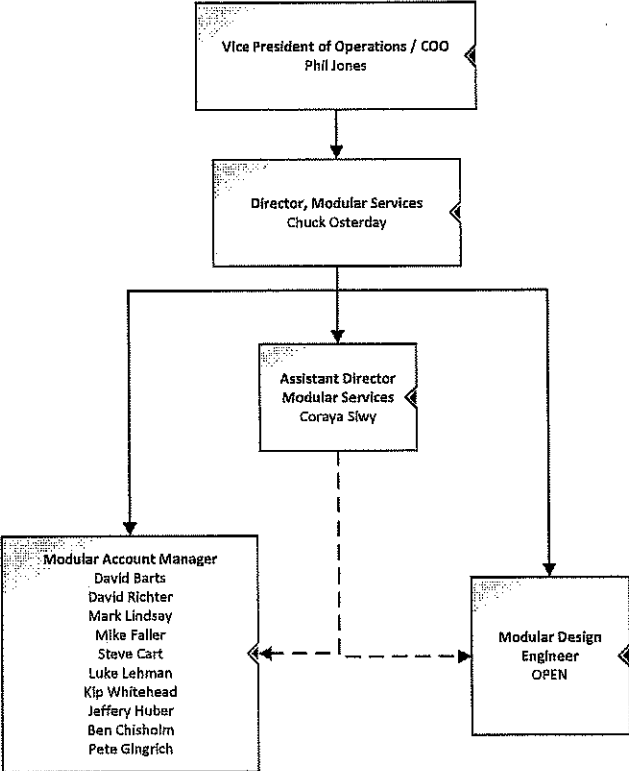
Vice President of Operations / COO
Phil Jones

Director, Modular Services
Chuck Osterday

Assistant Director
Modular Services
Coraya Siwy

Modular Account Manager
David Barts
David Richter
Mark Lindsay
Mike Faller
Steve Cart
Luke Lehman
Kip Whitehead
Jeffery Huber
Ben Chisholm
Pete Gingrich

Modular Design
Engineer
OPEN